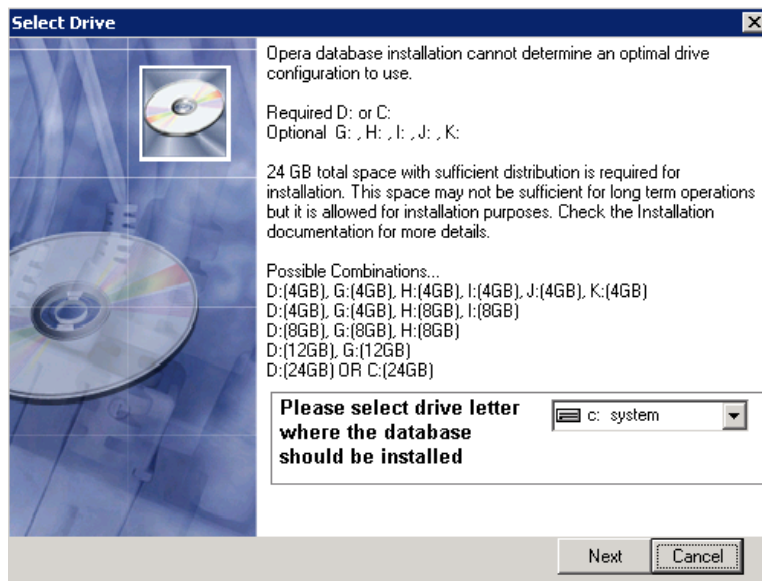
Select Drive

Opera database installation cannot determine an optimal drive configuration to use.

Required D: or C:
Optional G: , H: , I: , J: , K:

24 GB total space with sufficient distribution is required for installation. This space may not be sufficient for long term operations but it is allowed for installation purposes. Check the Installation documentation for more details.

Possible Combinations...
D:(4GB), G:(4GB), H:(4GB), I:(4GB), J:(4GB), K:(4GB)
D:(4GB), G:(4GB), H:(8GB), I:(8GB)
D:(8GB), G:(8GB), H:(8GB)
D:(12GB), G:(12GB)
D:(24GB) OR C:(24GB)

Please select drive letter where the database should be installed

c: system

Next Cancel